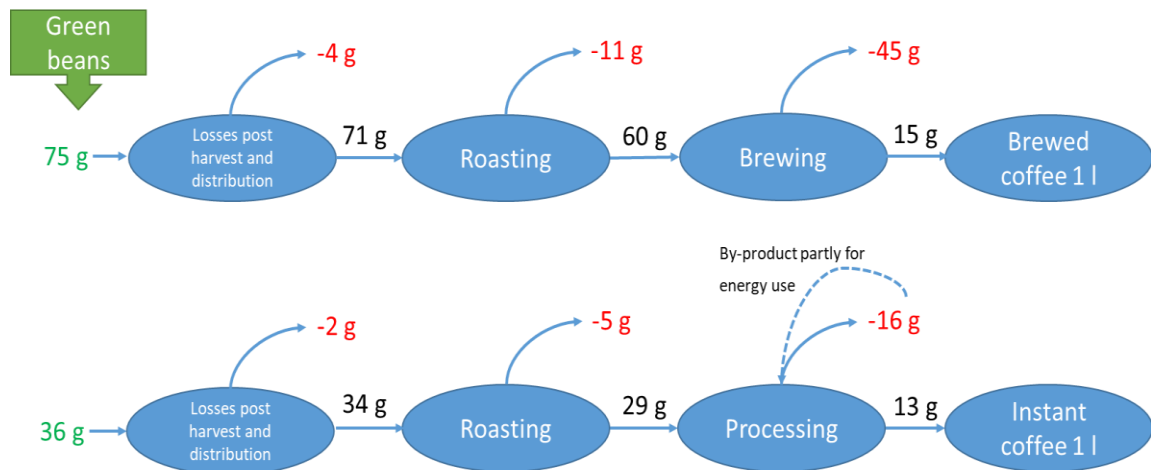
Green beans

75 g

Losses post harvest and distribution

-4 g

71 g

Roasting

-11 g

60 g

Brewing

-45 g

15 g

Brewed coffee 1 l

By-product partly for energy use

36 g

Losses post harvest and distribution

-2 g

34 g

Roasting

-5 g

29 g

Processing

-16 g

13 g

Instant coffee 1 l